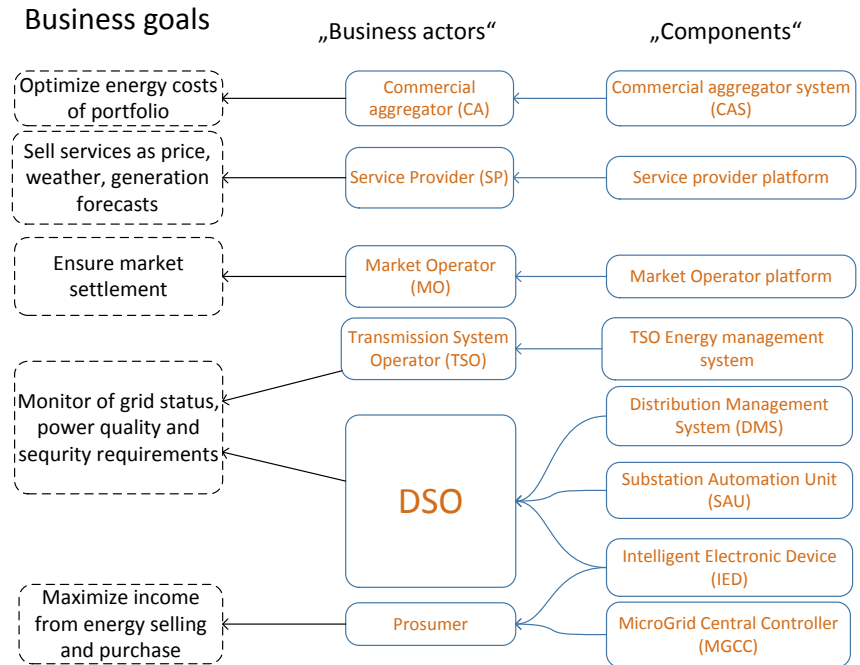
Business goals

„Business actors“

„Components“

Optimize energy costs of portfolio

Commercial aggregator (CA)

Commercial aggregator system (CAS)

Sell services as price, weather, generation forecasts

Service Provider (SP)

Service provider platform

Ensure market settlement

Market Operator (MO)

Market Operator platform

Transmission System Operator (TSO)

TSO Energy management system

Monitor of grid status, power quality and sequrity requirements

Distribution Management System (DMS)

DSO

Substation Automation Unit (SAU)

Intelligent Electronic Device (IED)

Maximize income from energy selling and purchase

Prosumer

MicroGrid Central Controller (MGCC)